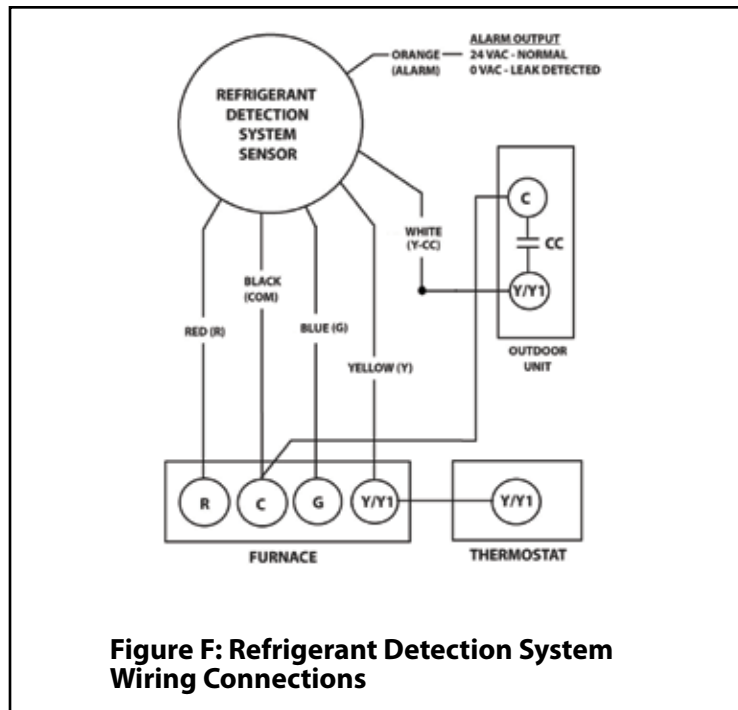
REFRIGERANT DETECTION SYSTEM SENSOR

ORANGE (ALARM)

ALARM OUTPUT
24 VAC - NORMAL
0 VAC - LEAK DETECTED

WHITE (Y-CC)

C

CC

Y/Y1

OUTDOOR UNIT

RED (R)

BLACK (COM)

BLUE (G)

YELLOW (Y)

R

C

G

Y/Y1

Y/Y1

FURNACE

THERMOSTAT

Figure F: Refrigerant Detection System Wiring Connections